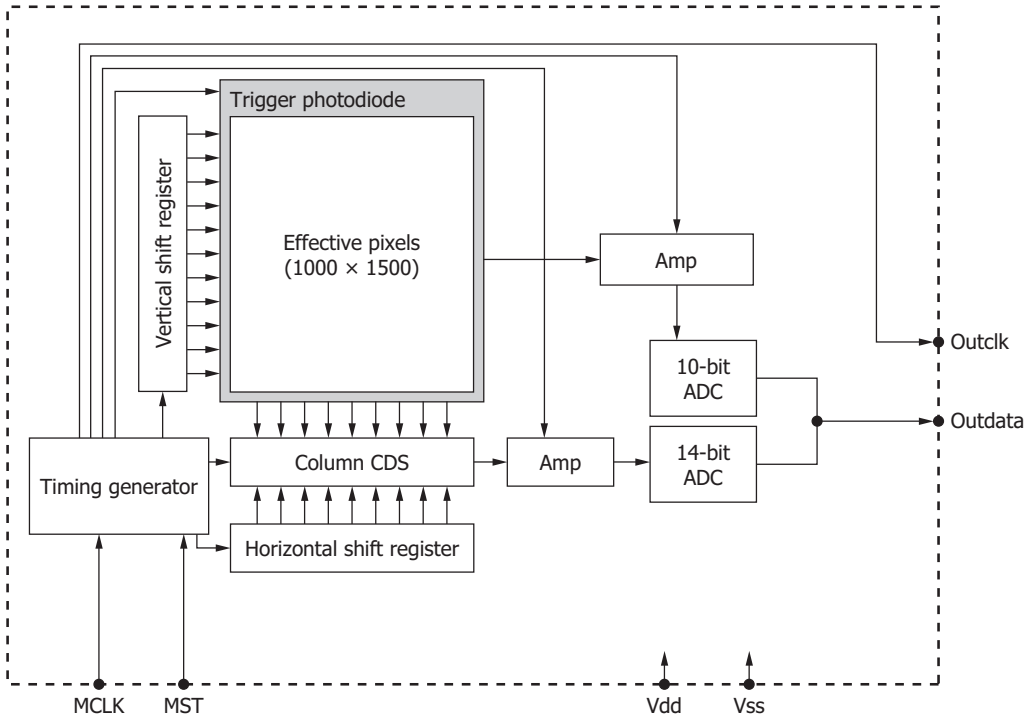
Trigger photodiode

Vertical shift register

Effective pixels
(1000 × 1500)

Amp

Outclk

10-bit
ADC

Outdata

14-bit
ADC

Amp

Column CDS

Timing generator

Horizontal shift register

MCLK

MST

Vdd

Vss